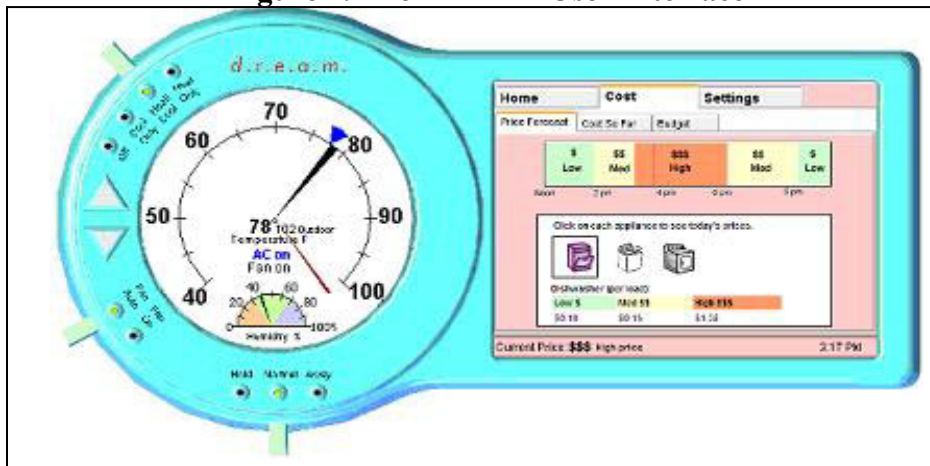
d.r.e.a.m.

Off
Cool Only
Heat Only
Heat Cool
Fan Auto
Fan On

70
60
80
50
90
40
100
78°
102 Outdoor
Temperature F
AC on
Fan on
20
40
60
80
0
100%
Humidity %

Hold
Normal
Away

| Home | Cost | Settings |
|---|---|---|

Price Forecast | Cost So Far | Budget

| \$ Low | \$\$ Med | \$\$\$ High | \$\$ Med | \$ Low |
|---|---|---|---|---|

Noon 2 pm 4 pm 6 pm 8 pm

Click on each appliance to see today's prices.

Dishwasher (per load)

| Low \$ | Med \$\$ | High \$\$\$ |
|---|---|---|
| \$0.10 | \$0.15 | \$1.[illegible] |

Current Price: \$\$\$ High price
2:17 PM